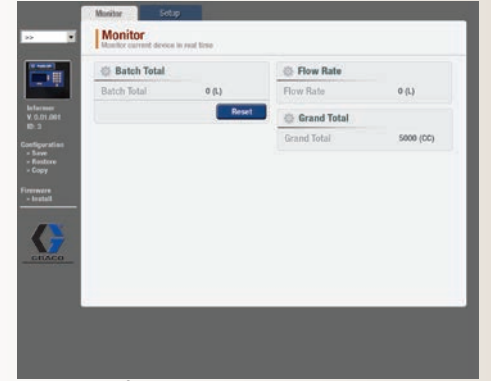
Monitor
Setup

>>

Informer
V 0.01.001
ID: 3

Configuration
» Save
» Restore
» Copy

Firmware
» Install

GRACO

Monitor
Monitor current device in real time

Batch Total
Batch Total 0 (L)
Reset

Flow Rate
Flow Rate 0 (L)

Grand Total
Grand Total 5000 (CC)